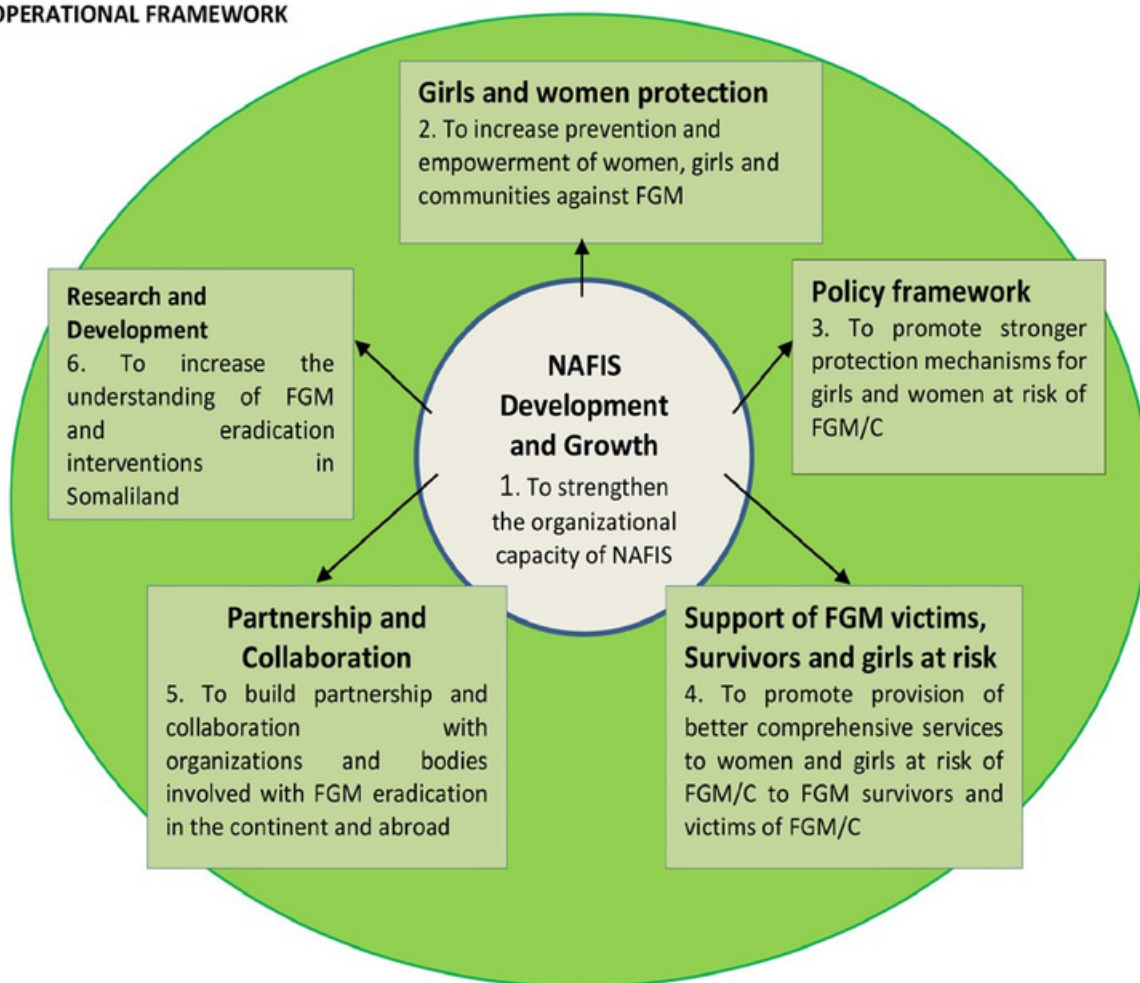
OPERATIONAL FRAMEWORK

Girls and women protection
2. To increase prevention and empowerment of women, girls and communities against FGM

Research and Development
6. To increase the understanding of FGM and eradication interventions in Somaliland

NAFIS Development and Growth
1. To strengthen the organizational capacity of NAFIS

Policy framework
3. To promote stronger protection mechanisms for girls and women at risk of FGM/C

Partnership and Collaboration
5. To build partnership and collaboration with organizations and bodies involved with FGM eradication in the continent and abroad

Support of FGM victims, Survivors and girls at risk
4. To promote provision of better comprehensive services to women and girls at risk of FGM/C to FGM survivors and victims of FGM/C